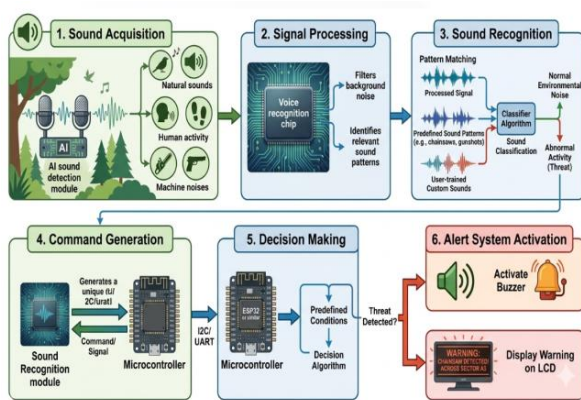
1. Sound Acquisition

AI

AI sound detection module

Natural sounds

Human activity

Machine noises

2. Signal Processing

Voice recognition chip

Filters background noise

Identifies relevant sound patterns

3. Sound Recognition

Pattern Matching

Processed Signal

Predefined Sound Patterns (e.g., chainsaws, gunshots)

User-trained Custom Sounds

Classifier Algorithm

Sound Classification

Normal Environmental Noise

Abnormal Activity (Threat)

4. Command Generation

Sound Recognition module

Generates a unique (U/2C/lurat)

Command/ Signal

Microcontroller

I2C/ UART

5. Decision Making

ESP32

Microcontroller

Predefined Conditions

Decision Algorithm

Threat Detected?

6. Alert System Activation

Activate Buzzer

WARNING: CHAINSAW DETECTED ACROSS SECTOR A3

Display Warning on LCD